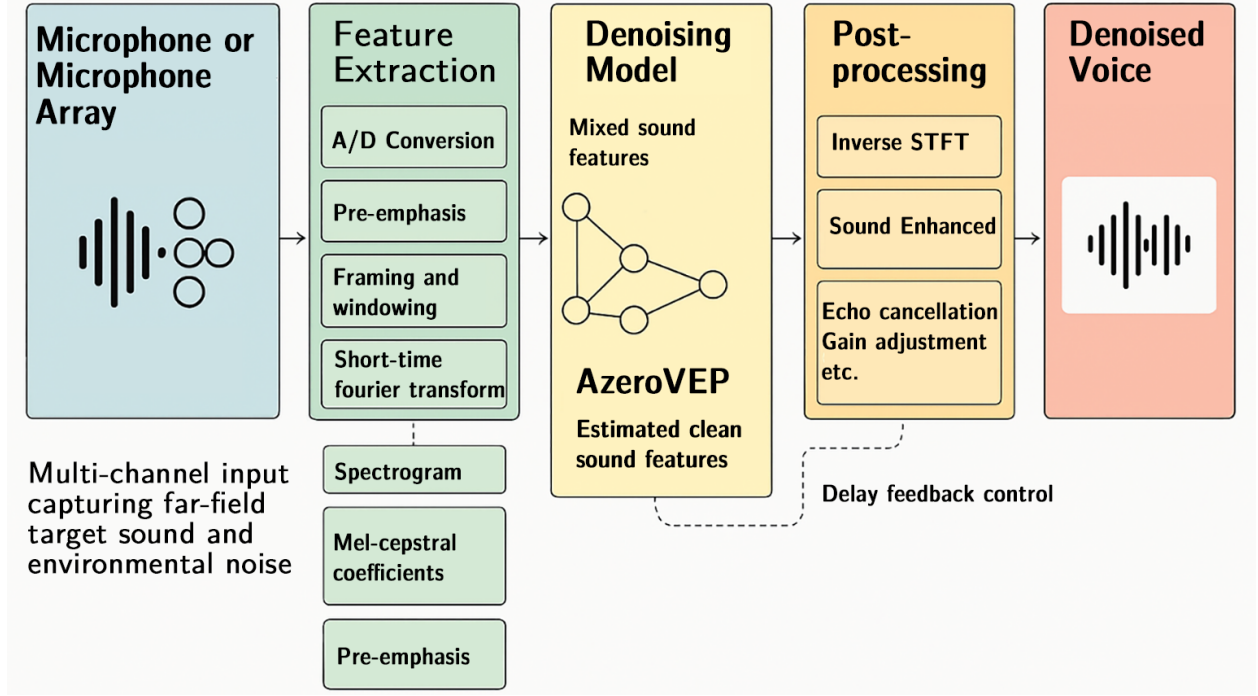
Microphone or Microphone Array

Multi-channel input capturing far-field target sound and environmental noise

Feature Extraction

A/D Conversion

Pre-emphasis

Framing and windowing

Short-time fourier transform

Spectrogram

Mel-cepstral coefficients

Pre-emphasis

Denoising Model

Mixed sound features

AzeroVEP

Estimated clean sound features

Post-processing

Inverse STFT

Sound Enhanced

Echo cancellation Gain adjustment etc.

Delay feedback control

Denoised Voice